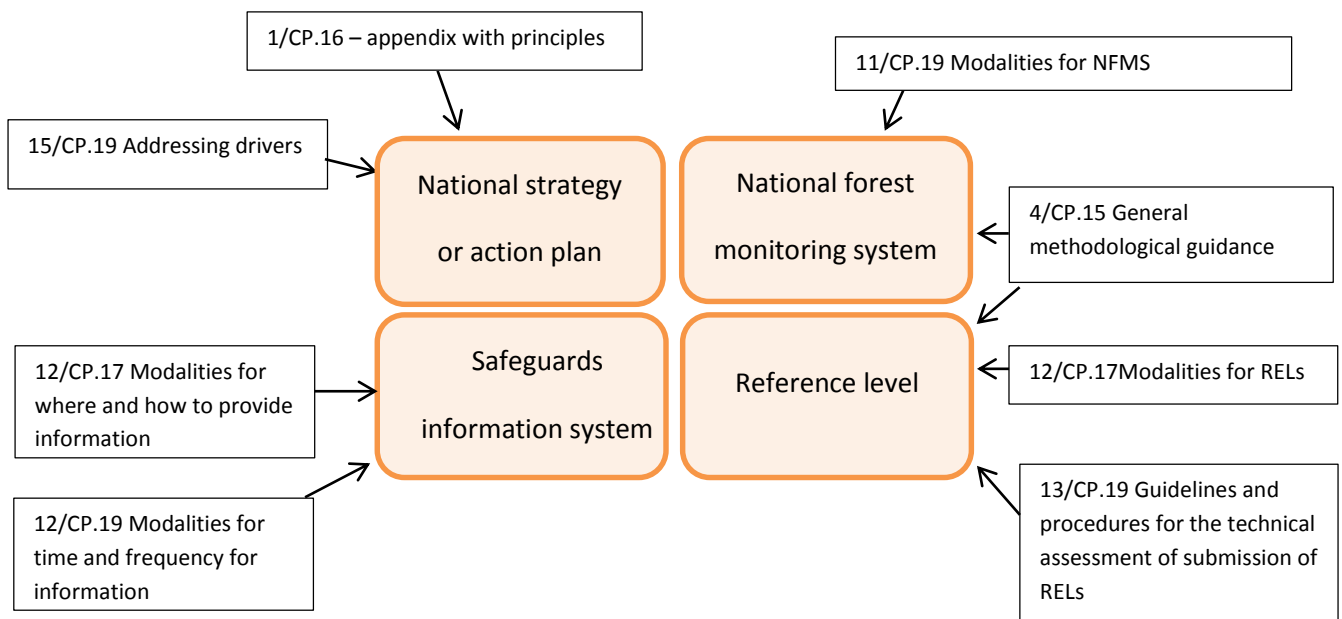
1/CP.16 – appendix with principles

11/CP.19 Modalities for NFMS

15/CP.19 Addressing drivers

National strategy or action plan

National forest monitoring system

4/CP.15 General methodological guidance

12/CP.17 Modalities for where and how to provide information

Safeguards information system

Reference level

12/CP.17Modalities for RELs

12/CP.19 Modalities for time and frequency for information

13/CP.19 Guidelines and procedures for the technical assessment of submission of RELs